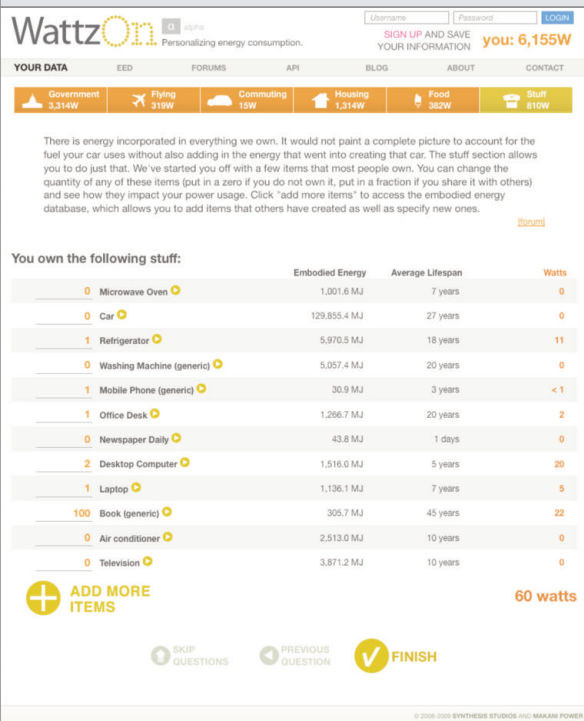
WattzOn alpha
Personalizing energy consumption.

Username Password LOGIN
SIGN UP AND SAVE YOUR INFORMATION you: 6,155W

YOUR DATA EED FORUMS API BLOG ABOUT CONTACT

Government 3,314W | Flying 319W | Commuting 15W | Housing 1,314W | Food 382W | Stuff 810W

There is energy incorporated in everything we own. It would not paint a complete picture to account for the fuel your car uses without also adding in the energy that went into creating that car. The stuff section allows you to do just that. We've started you off with a few items that most people own. You can change the quantity of any of these items (put in a zero if you do not own it, put in a fraction if you share it with others) and see how they impact your power usage. Click "add more items" to access the embodied energy database, which allows you to add items that others have created as well as specify new ones.

[forum]

You own the following stuff:

| | Item | Embodied Energy | Average Lifespan | Watts |
|---|---|---|---|---|
| 0 | Microwave Oven | 1,001.6 MJ | 7 years | 0 |
| 0 | Car | 129,855.4 MJ | 27 years | 0 |
| 1 | Refrigerator | 5,970.5 MJ | 18 years | 11 |
| 0 | Washing Machine (generic) | 5,057.4 MJ | 20 years | 0 |
| 1 | Mobile Phone (generic) | 30.9 MJ | 3 years | < 1 |
| 1 | Office Desk | 1,266.7 MJ | 20 years | 2 |
| 0 | Newspaper Daily | 43.8 MJ | 1 days | 0 |
| 2 | Desktop Computer | 1,516.0 MJ | 5 years | 20 |
| 1 | Laptop | 1,136.1 MJ | 7 years | 5 |
| 100 | Book (generic) | 305.7 MJ | 45 years | 22 |
| 0 | Air conditioner | 2,513.0 MJ | 10 years | 0 |
| 0 | Television | 3,871.2 MJ | 10 years | 0 |

ADD MORE ITEMS

60 watts

SKIP QUESTIONS PREVIOUS QUESTION FINISH

© 2008-2009 SYNTHESIS STUDIOS AND MAKANI POWER